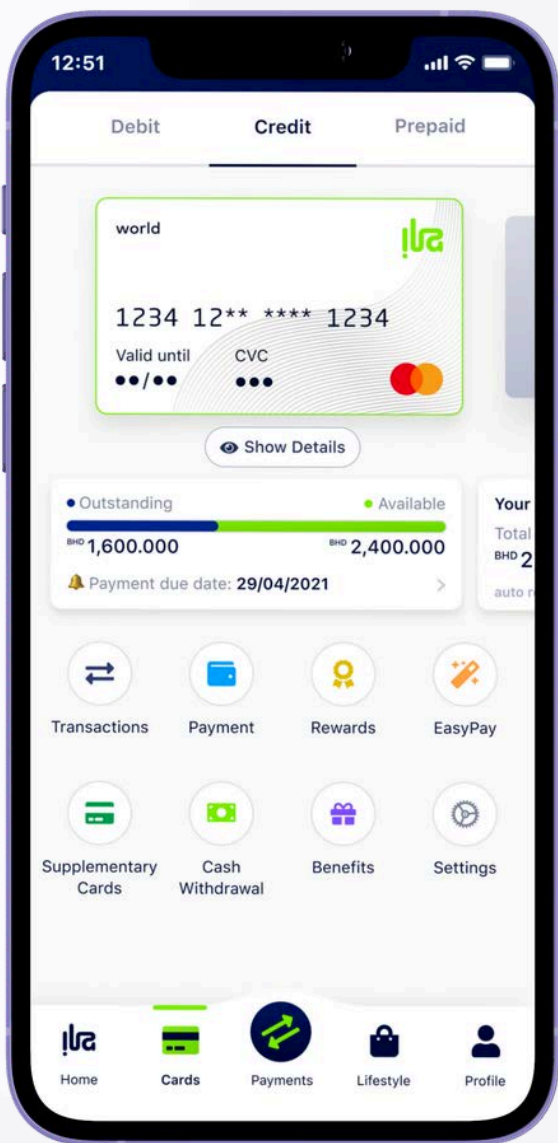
12:51

Debit Credit Prepaid

world

ila

1234 12** **** 1234

Valid until CVC
••/•• •••

Show Details

• Outstanding • Available

BHD 1,600.000 BHD 2,400.000

Payment due date: 29/04/2021

Your
Total
BHD 2
auto r

Transactions Payment Rewards EasyPay

Supplementary Cards Cash Withdrawal Benefits Settings

ila
Home Cards Payments Lifestyle Profile